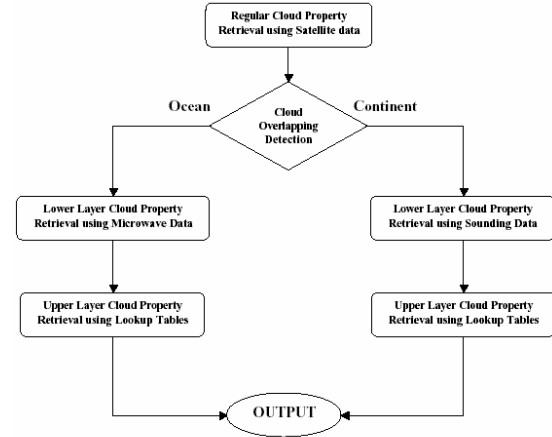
Regular Cloud Property Retrieval using Satellite data

Ocean

Cloud Overlapping Detection

Continent

Lower Layer Cloud Property Retrieval using Microwave Data

Lower Layer Cloud Property Retrieval using Sounding Data

Upper Layer Cloud Property Retrieval using Lookup Tables

Upper Layer Cloud Property Retrieval using Lookup Tables

OUTPUT